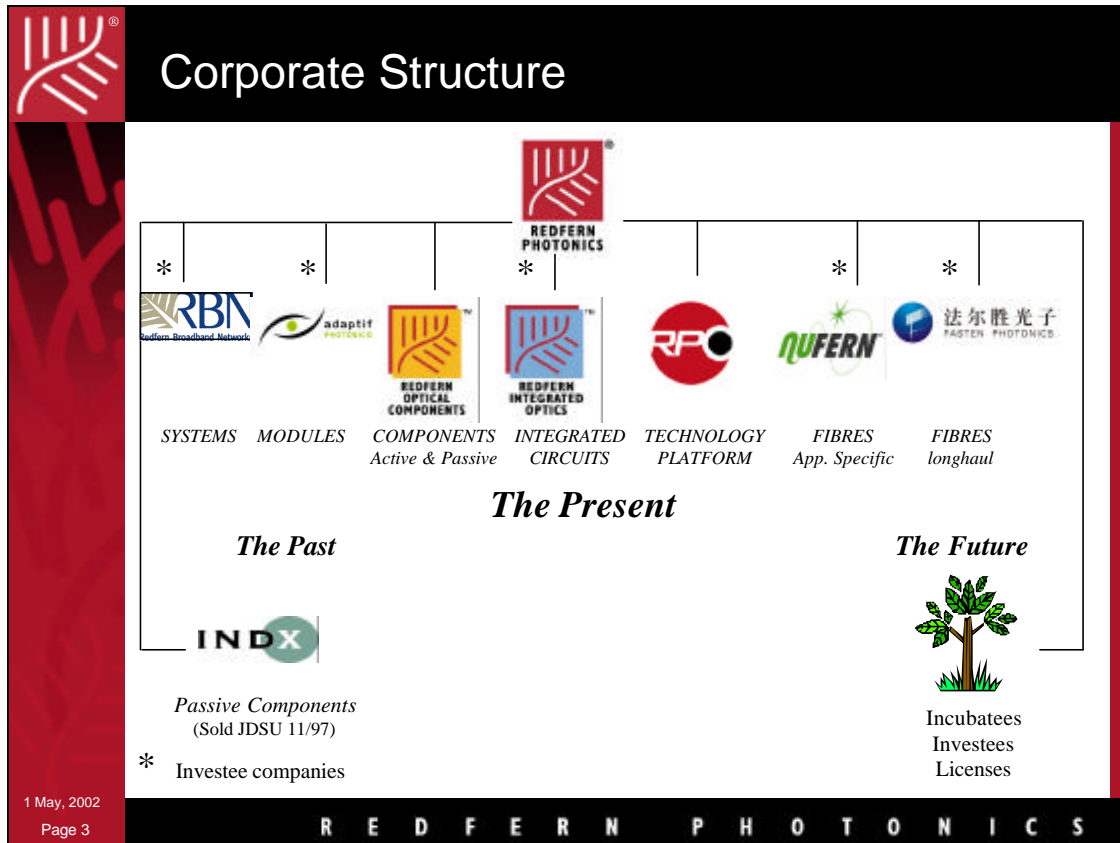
Corporate Structure

REDFERN PHOTONICS

* * * * *

RBN Redfern Broadband Networks

adaptif PHOTONICS

REDFERN OPTICAL COMPONENTS

REDFERN INTEGRATED OPTICS

RPO

NUFERN

法尔胜光子 FASTEN PHOTONICS

SYSTEMS

MODULES

COMPONENTS Active & Passive

INTEGRATED CIRCUITS

TECHNOLOGY PLATFORM

FIBRES App. Specific

FIBRES longhaul

The Present

The Past

The Future

INDX

Passive Components (Sold JDSU 11/97)

* Investee companies

Incubatees Investees Licenses

1 May, 2002

Page 3

REDFERN PHOTONICS